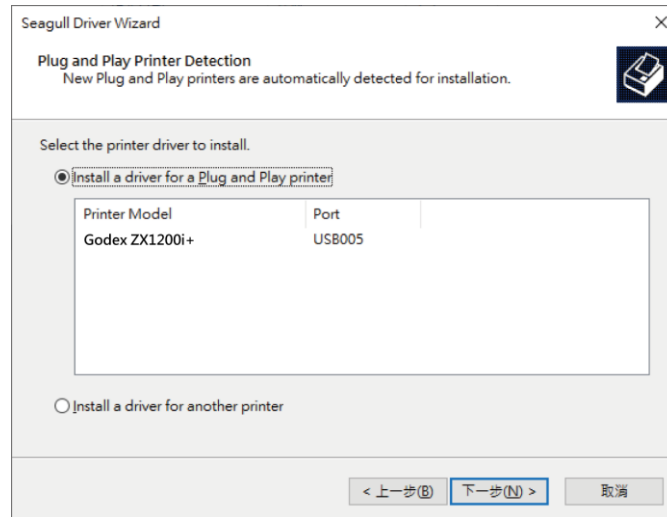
Seagull Driver Wizard

×

Plug and Play Printer Detection
New Plug and Play printers are automatically detected for installation.

Select the printer driver to install.

Install a driver for a Plug and Play printer

| Printer Model | Port |
|---|---|
| Godex ZX1200i+ | USB005 |

Install a driver for another printer

< 上一步(B) 下一步(N) > 取消